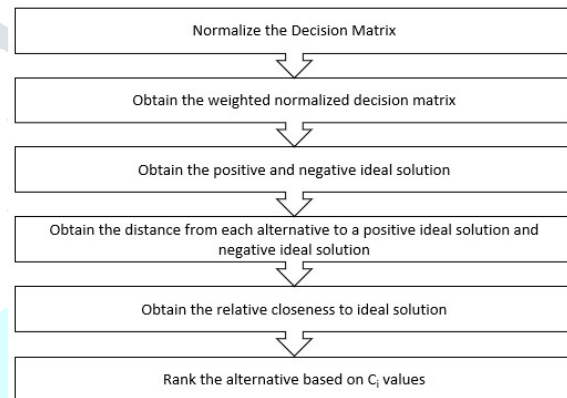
Normalize the Decision Matrix

Obtain the weighted normalized decision matrix

Obtain the positive and negative ideal solution

Obtain the distance from each alternative to a positive ideal solution and negative ideal solution

Obtain the relative closeness to ideal solution

Rank the alternative based on $C_i$ values